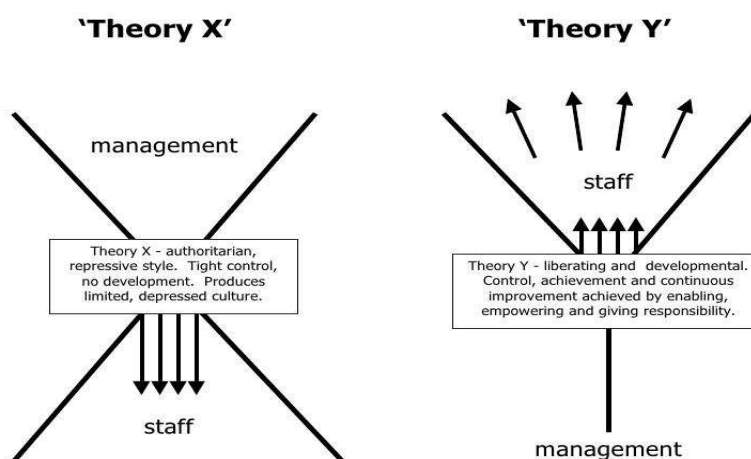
'Theory X'

management

Theory X - authoritarian, repressive style. Tight control, no development. Produces limited, depressed culture.

staff

'Theory Y'

staff

Theory Y - liberating and developmental. Control, achievement and continuous improvement achieved by enabling, empowering and giving responsibility.

management